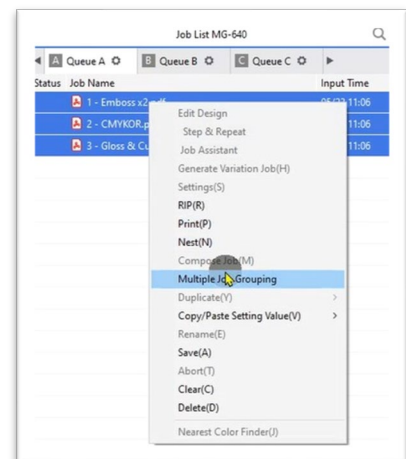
Job List MG-640

A Queue A B Queue B C Queue C

Status Job Name Input Time

1 - Emboss x2 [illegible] 05/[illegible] 11:06
2 - CMYKOR.p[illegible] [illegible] 11:06
3 - Gloss & Cu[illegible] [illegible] 11:06

Edit Design
Step & Repeat
Job Assistant
Generate Variation Job(H)
Settings(S)
RIP(R)
Print(P)
Nest(N)
Compose Job(M)
Multiple Job Grouping
Duplicate(Y)
Copy/Paste Setting Value(V)
Rename(E)
Save(A)
Abort(T)
Clear(C)
Delete(D)
Nearest Color Finder(J)